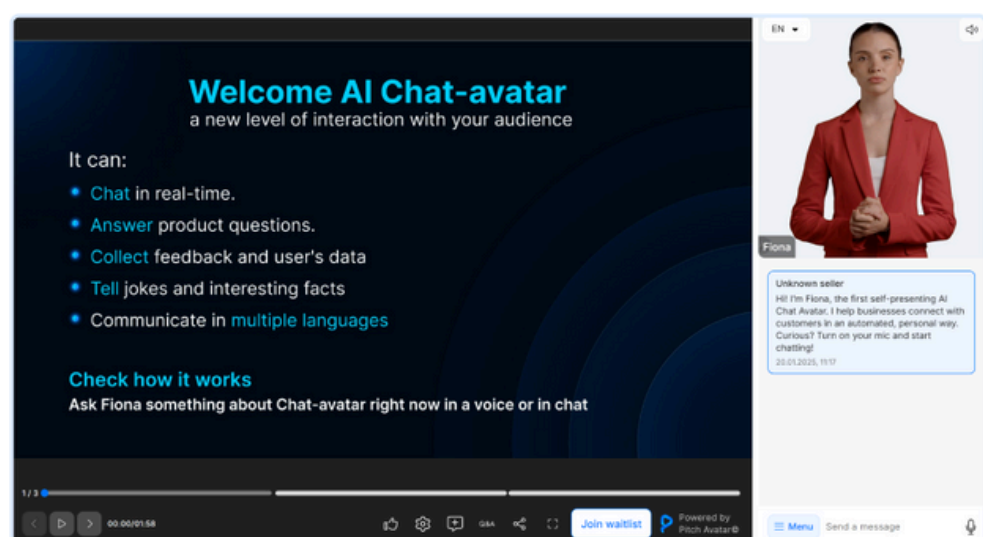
Welcome AI Chat-avatar
a new level of interaction with your audience

It can:

- Chat in real-time.
- Answer product questions.
- Collect feedback and user's data
- Tell jokes and interesting facts
- Communicate in multiple languages

Check how it works
Ask Fiona something about Chat-avatar right now in a voice or in chat

1 / 3

00:00/01:58

Q&A

Join waitlist

Powered by Pitch Avatar©

EN

Fiona

Unknown seller
Hi! I'm Fiona, the first self-presenting AI Chat Avatar. I help businesses connect with customers in an automated, personal way. Curious? Turn on your mic and start chatting!
20.01.2025, 11:17

Menu

Send a message